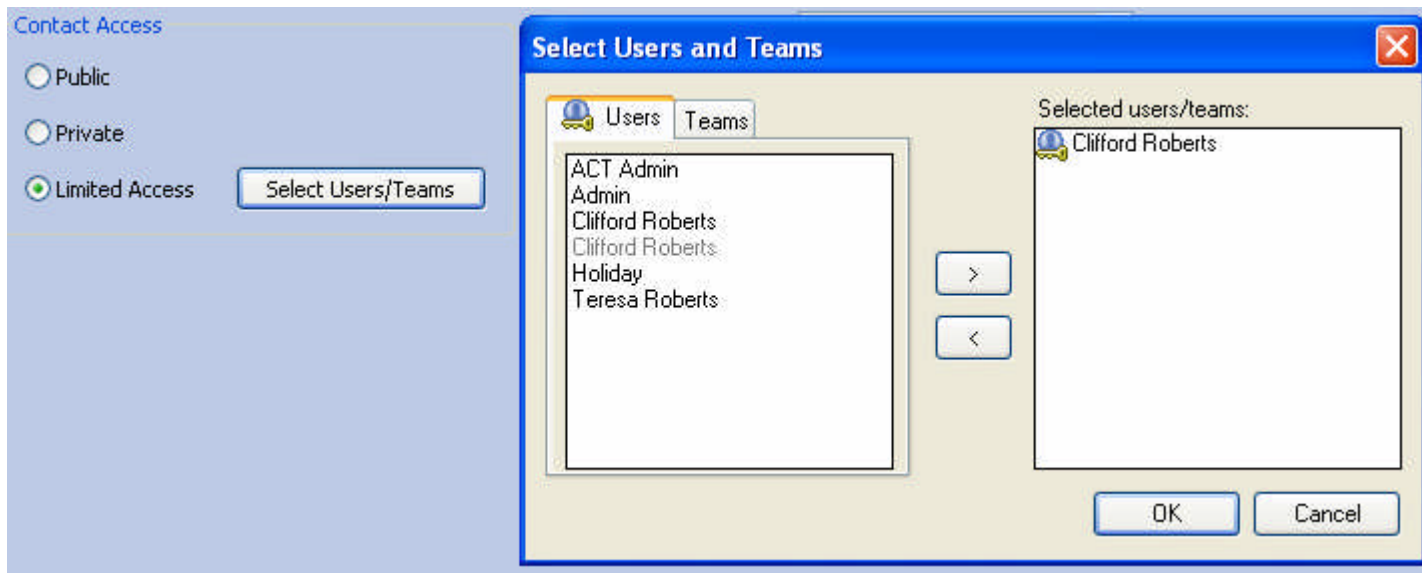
Contact Access

Public

Private

Limited Access

Select Users/Teams

Select Users and Teams

Users

Teams

ACT Admin
Admin
Clifford Roberts
Clifford Roberts
Holiday
Teresa Roberts

>

<

Selected users/teams:

Clifford Roberts

OK

Cancel